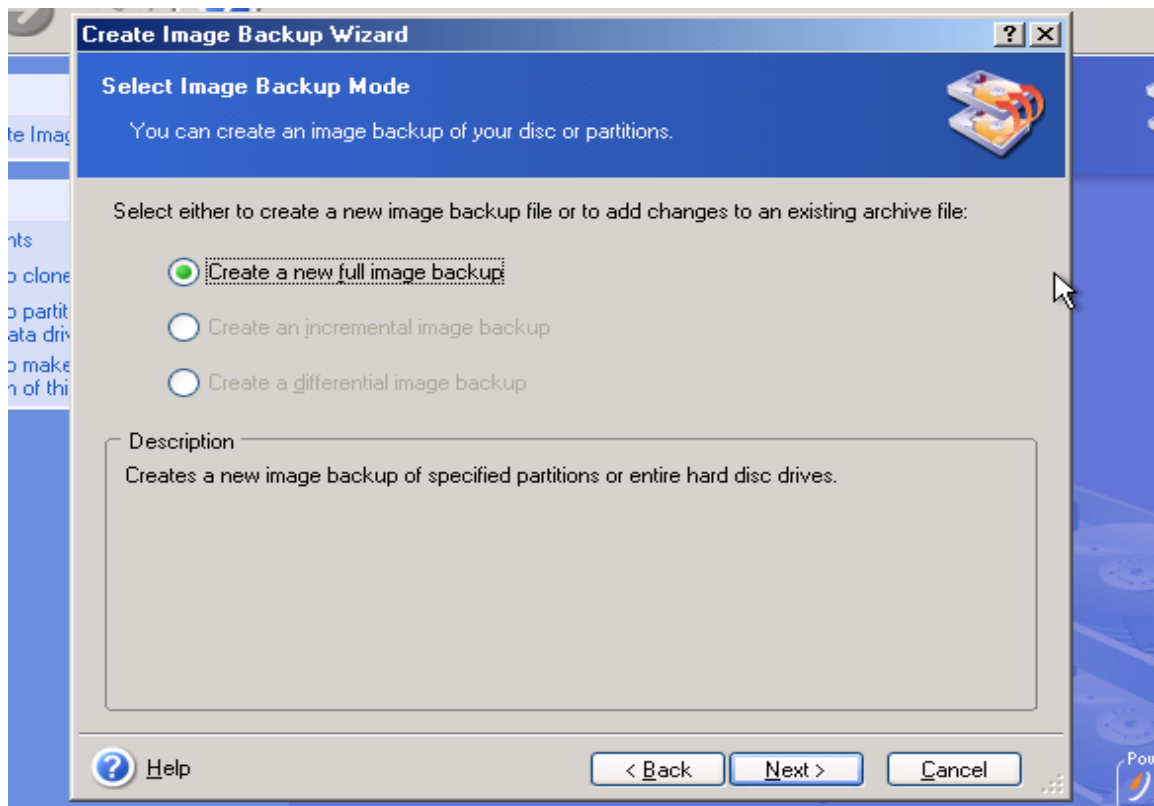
te Imag

nts
o clone
o partit
ata driv
o make
n of thi

Create Image Backup Wizard

?

Select Image Backup Mode

You can create an image backup of your disc or partitions.

Select either to create a new image backup file or to add changes to an existing archive file:

Create a new full image backup

Create an incremental image backup

Create a differential image backup

Description

Creates a new image backup of specified partitions or entire hard disc drives.

Help

< Back

Next >

Cancel

Pou